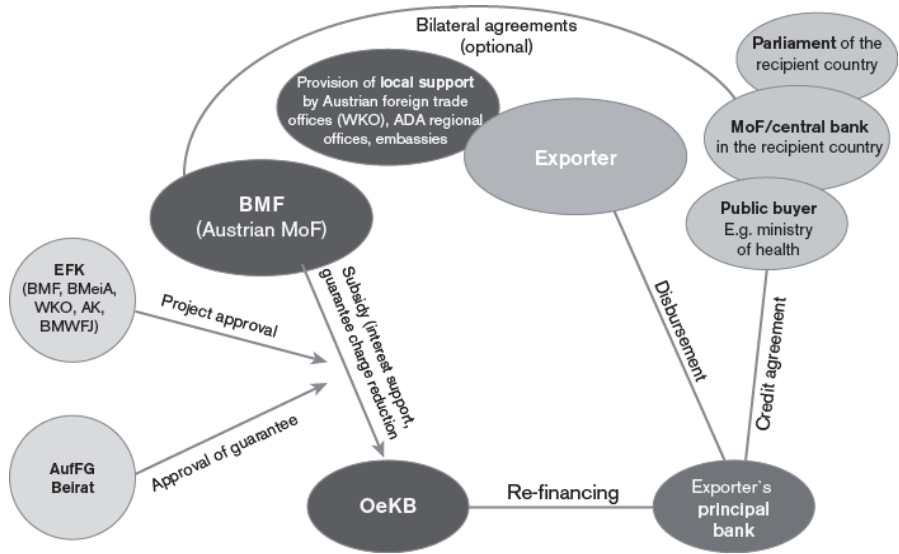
Bilateral agreements (optional)

Provision of local support by Austrian foreign trade offices (WKO), ADA regional offices, embassies

Parliament of the recipient country

MoF/central bank in the recipient country

Exporter

Public buyer
E.g. ministry of health

BMF
(Austrian MoF)

EFK
(BMF, BMeiA, WKO, AK, BMWFJ)

Project approval

Subsidy (interest support, guarantee charge reduction

Disbursement

Credit agreement

AufFG Beirat

Approval of guarantee

OeKB

Re-financing

Exporter`s principal bank